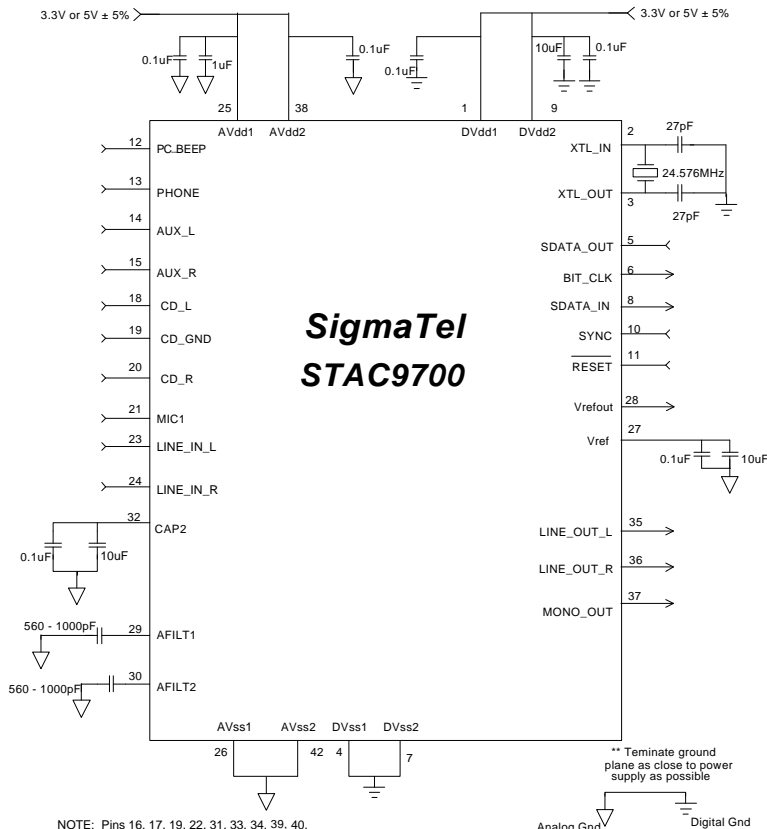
3.3V or 5V ± 5%

3.3V or 5V ± 5%

0.1uF

1uF

0.1uF

0.1uF

10uF

0.1uF

25

38

1

9

AVdd1

AVdd2

DVdd1

DVdd2

12

PC_BEEP

13

PHONE

14

AUX_L

15

AUX_R

18

CD_L

19

CD_GND

20

CD_R

21

MIC1

23

LINE_IN_L

24

LINE_IN_R

32

CAP2

0.1uF

10uF

560 - 1000pF

29

AFILT1

560 - 1000pF

30

AFILT2

SigmaTel

STAC9700

2

XTL_IN

27pF

24.576MHz

XTL_OUT

3

27pF

SDATA_OUT

5

BIT_CLK

6

SDATA_IN

8

SYNC

10

RESET

11

Vrefout

28

Vref

27

0.1uF

10uF

LINE_OUT_L

35

LINE_OUT_R

36

MONO_OUT

37

AVss1

AVss2

DVss1

DVss2

26

42

4

7

** Teminate ground plane as close to power supply as possible

Analog Gnd

Digital Gnd

NOTE: Pins 16, 17, 19, 22, 31, 33, 34, 39, 40,